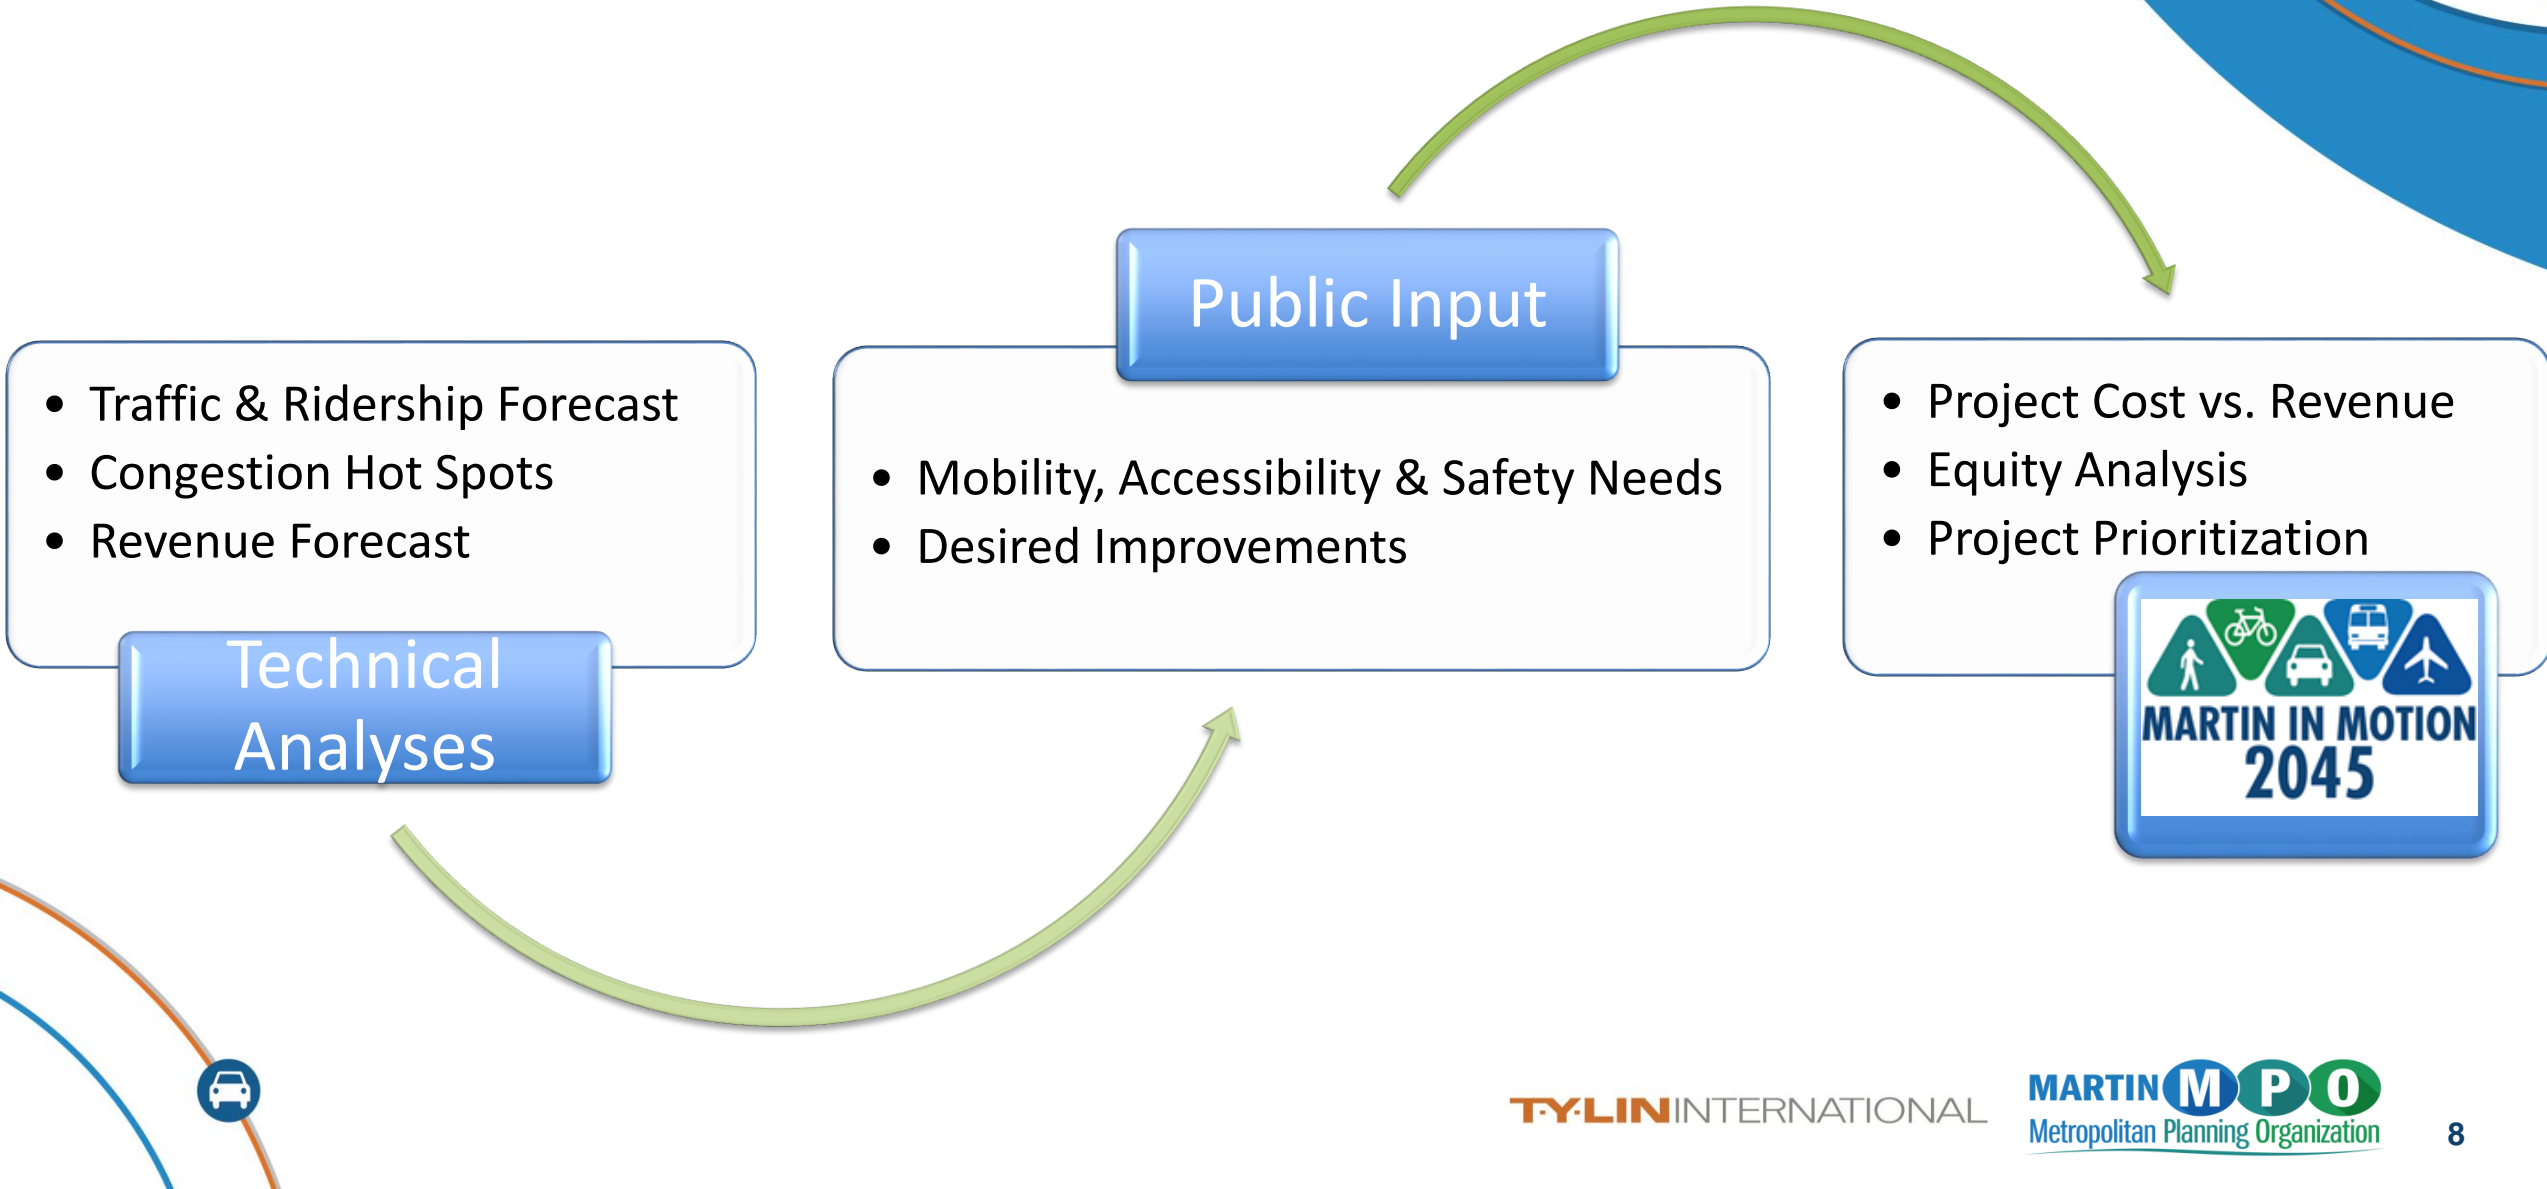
- Traffic & Ridership Forecast
- Congestion Hot Spots
- Revenue Forecast

Technical Analyses

Public Input

- Mobility, Accessibility & Safety Needs
- Desired Improvements

- Project Cost vs. Revenue
- Equity Analysis
- Project Prioritization

MARTIN IN MOTION 2045

T·Y·LIN INTERNATIONAL

MARTIN MPO Metropolitan Planning Organization

8